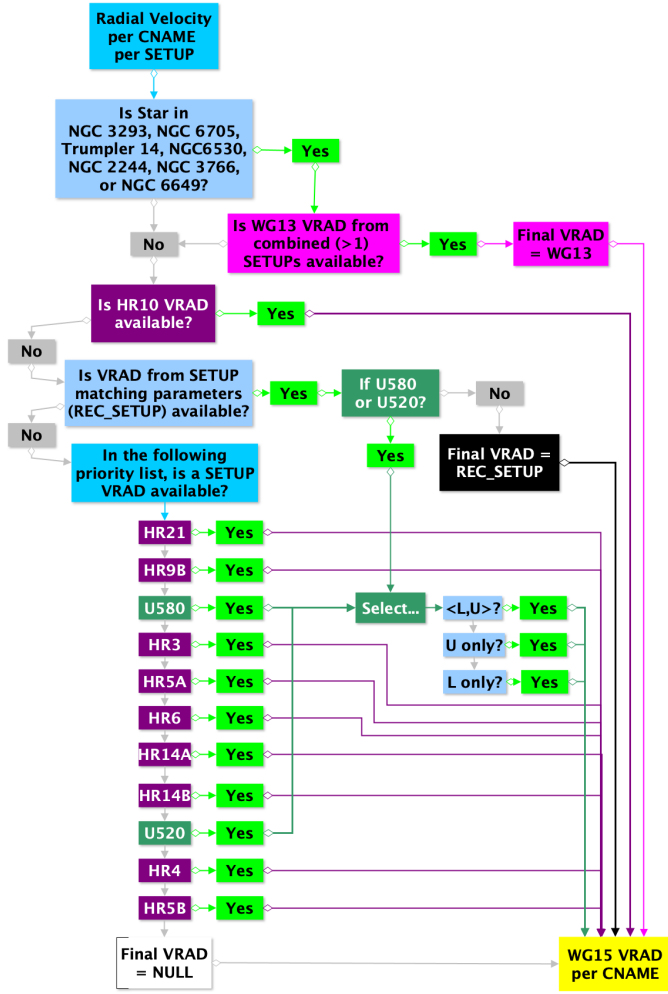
Radial Velocity per CNAME per SETUP

Is Star in NGC 3293, NGC 6705, Trumpler 14, NGC6530, NGC 2244, NGC 3766, or NGC 6649?

Yes

Is WG13 VRAD from combined (>1) SETUPs available?

Yes

Final VRAD = WG13

No

Is HR10 VRAD available?

Yes

No

Is VRAD from SETUP matching parameters (REC_SETUP) available?

Yes

If U580 or U520?

No

Yes

Final VRAD = REC_SETUP

No

In the following priority list, is a SETUP VRAD available?

HR21 Yes

HR9B Yes

U580 Yes

Select...

<L,U>? Yes

U only? Yes

L only? Yes

HR3 Yes

HR5A Yes

HR6 Yes

HR14A Yes

HR14B Yes

U520 Yes

HR4 Yes

HR5B Yes

Final VRAD = NULL

WG15 VRAD per CNAME